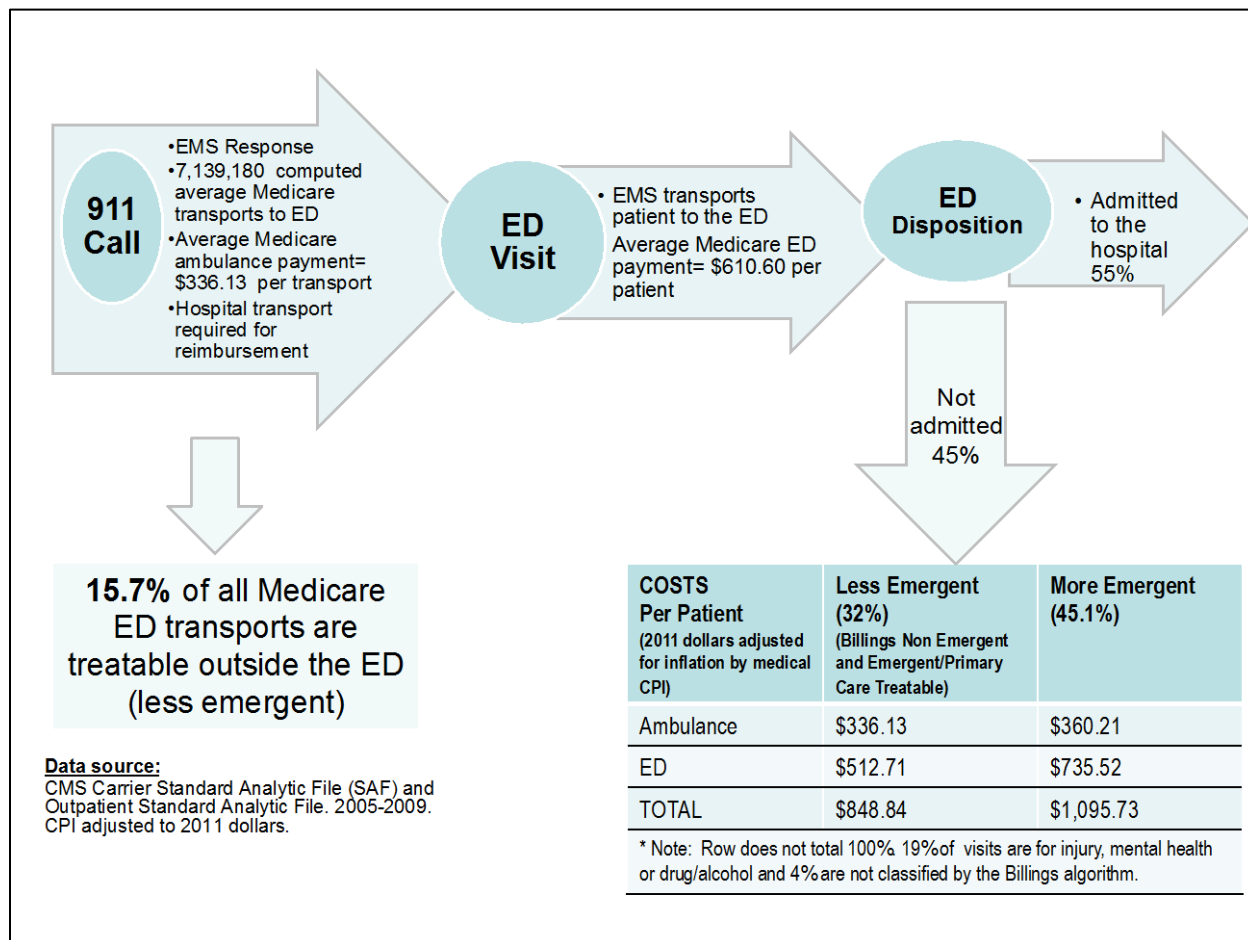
911 Call

•EMS Response
•7,139,180 computed average Medicare transports to ED
•Average Medicare ambulance payment= $336.13 per transport
•Hospital transport required for reimbursement

ED Visit

• EMS transports patient to the ED
Average Medicare ED payment= $610.60 per patient

ED Disposition

• Admitted to the hospital 55%

Not admitted 45%

**15.7%** of all Medicare ED transports are treatable outside the ED (less emergent)

**Data source:**
CMS Carrier Standard Analytic File (SAF) and Outpatient Standard Analytic File. 2005-2009. CPI adjusted to 2011 dollars.

| COSTS Per Patient (2011 dollars adjusted for inflation by medical CPI) | Less Emergent (32%) (Billings Non Emergent and Emergent/Primary Care Treatable) | More Emergent (45.1%) |
|---|---|---|
| Ambulance | \$336.13 | \$360.21 |
| ED | \$512.71 | \$735.52 |
| TOTAL | \$848.84 | \$1,095.73 |

* Note: Row does not total 100% 19%of visits are for injury, mental health or drug/alcohol and 4%are not classified by the Billings algorithm.